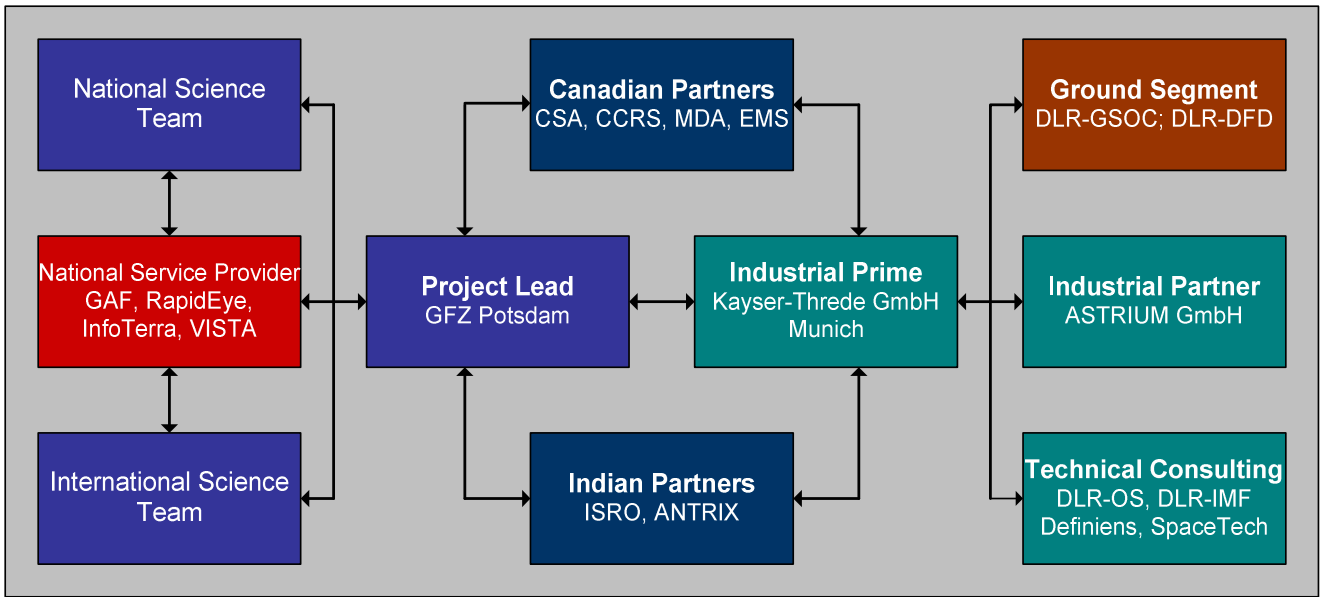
National Science Team

Canadian Partners
CSA, CCRS, MDA, EMS

Ground Segment
DLR-GSOC; DLR-DFD

National Service Provider
GAF, RapidEye, InfoTerra, VISTA

Project Lead
GFZ Potsdam

Industrial Prime
Kayser-Threde GmbH
Munich

Industrial Partner
ASTRIUM GmbH

International Science Team

Indian Partners
ISRO, ANTRIX

Technical Consulting
DLR-OS, DLR-IMF
Definiens, SpaceTech